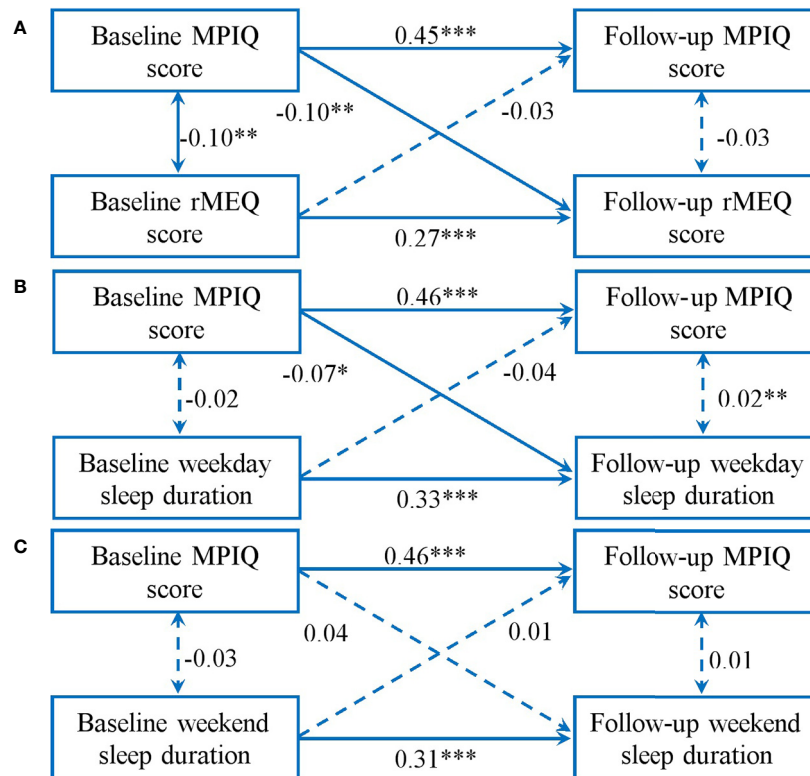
A

Baseline MPIQ score

0.45***

Follow-up MPIQ score

-0.10**

-0.03

-0.10**

-0.03

Baseline rMEQ score

Follow-up rMEQ score

0.27***

B

Baseline MPIQ score

0.46***

Follow-up MPIQ score

-0.07*

-0.04

-0.02

0.02**

Baseline weekday sleep duration

Follow-up weekday sleep duration

0.33***

C

Baseline MPIQ score

0.46***

Follow-up MPIQ score

0.04

0.01

-0.03

0.01

Baseline weekend sleep duration

Follow-up weekend sleep duration

0.31***